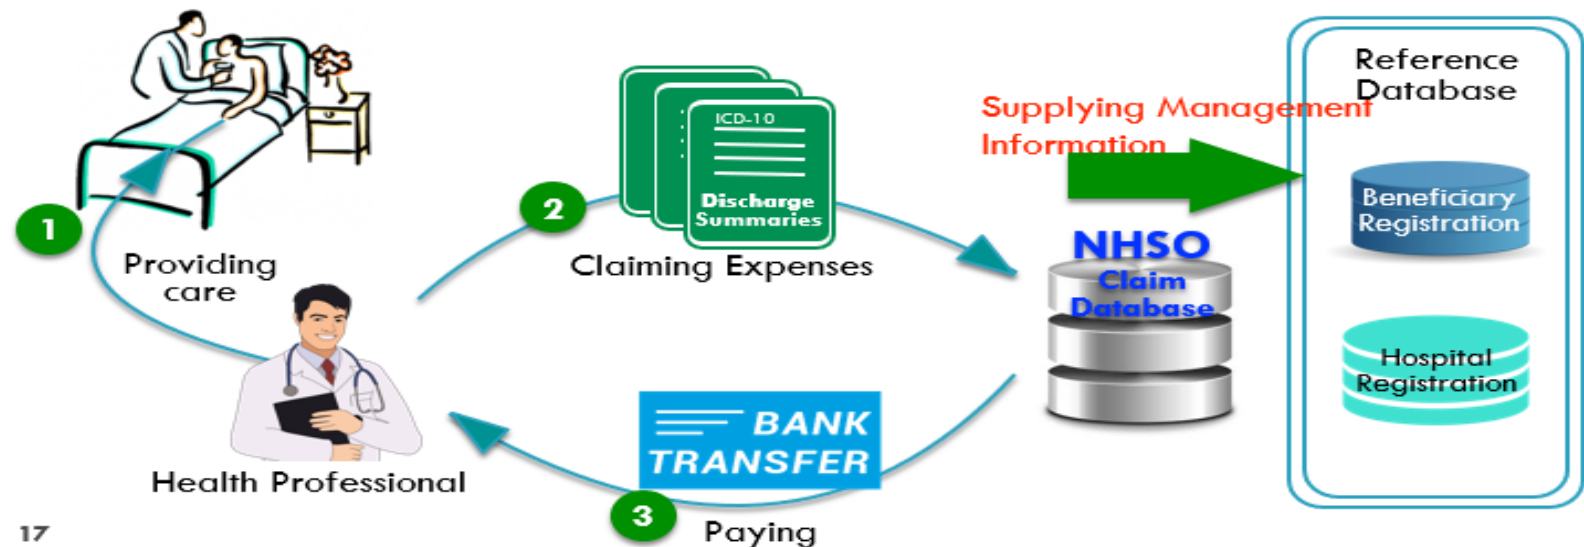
1

Providing care

Health Professional

2

ICD-10

Discharge Summaries

Claiming Expenses

Supplying Management Information

NHSO

Claim Database

BANK TRANSFER

3

Paying

Reference Database

Beneficiary Registration

Hospital Registration

17